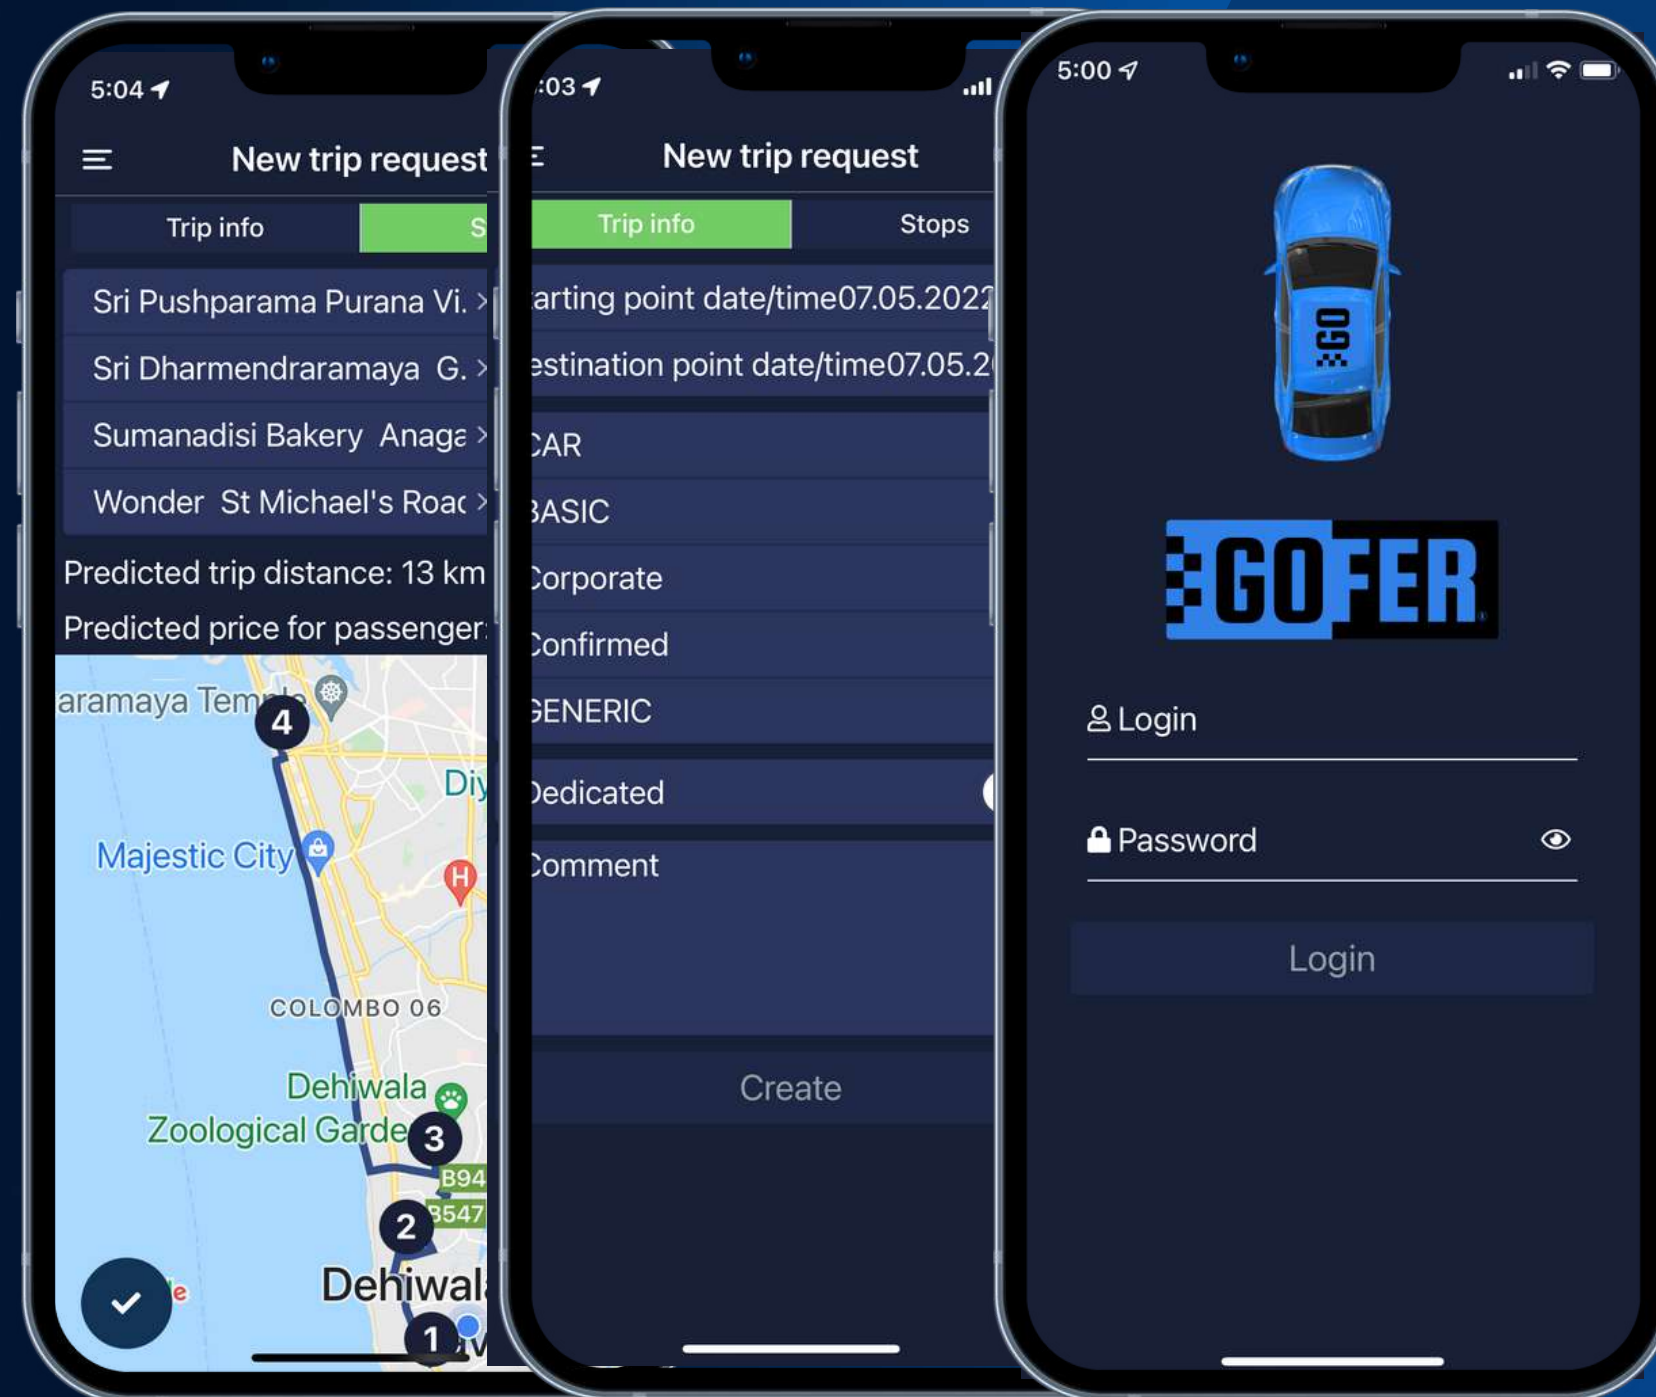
5:04

New trip request

Trip info
S

Sri Pushparama Purana Vi. >
Sri Dharmendraramaya G. >
Sumanadisi Bakery Anaga >
Wonder St Michael's Roac >

Predicted trip distance: 13 km
Predicted price for passenger:

aramaya Temp
4
Diy
Majestic City
COLOMBO 06
Dehiwala Zoological Garde
3
B94
B547
2
Dehiwal
1
e

:03

New trip request

Trip info
Stops

arting point date/time07.05.2022
estination point date/time07.05.2

CAR
BASIC
Corporate
Confirmed
GENERIC
Dedicated
Comment

Create

5:00

GO
GOFER

Login
Password
Login